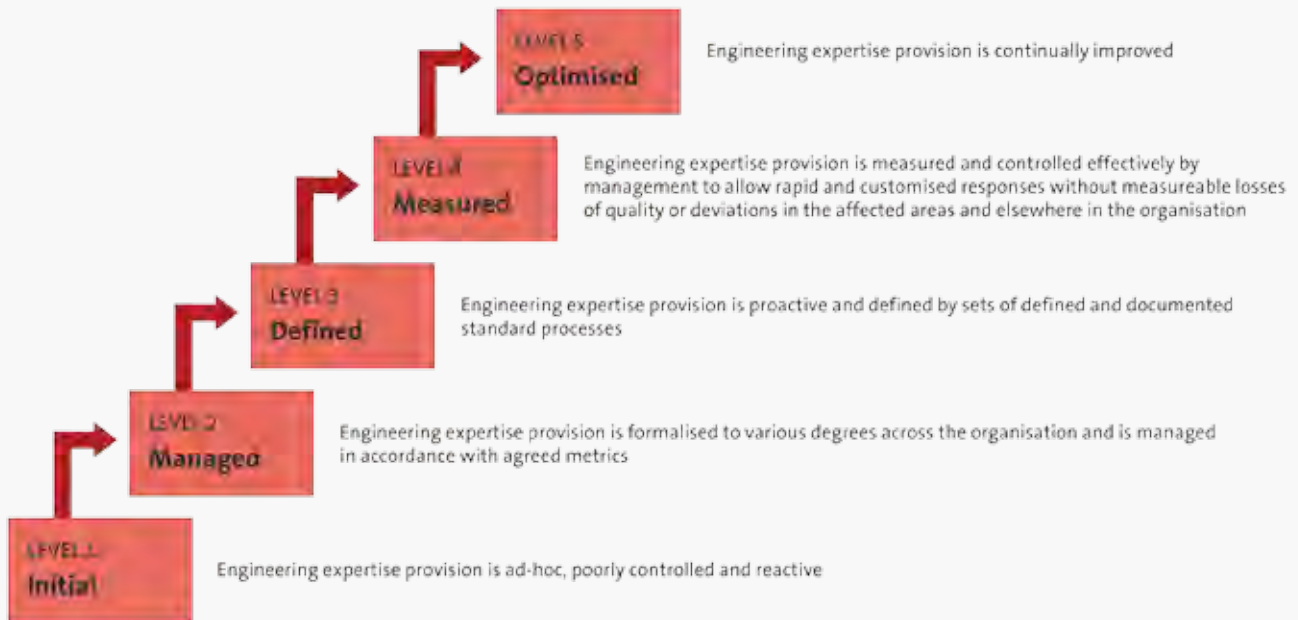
LEVEL 5
Optimised

Engineering expertise provision is continually improved

LEVEL 4
Measured

Engineering expertise provision is measured and controlled effectively by management to allow rapid and customised responses without measureable losses of quality or deviations in the affected areas and elsewhere in the organisation

LEVEL 3
Defined

Engineering expertise provision is proactive and defined by sets of defined and documented standard processes

LEVEL 2
Managed

Engineering expertise provision is formalised to various degrees across the organisation and is managed in accordance with agreed metrics

LEVEL 1
Initial

Engineering expertise provision is ad-hoc, poorly controlled and reactive